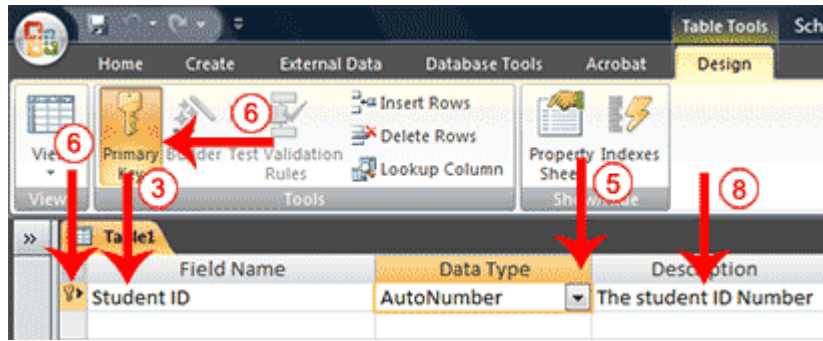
Table Tools Sch

Home Create External Data Database Tools Acrobat Design

View

Primary Key

Builder Test Validation Rules

Insert Rows

Delete Rows

Lookup Column

Tools

Property Sheet

Indexes

Show/Hide

6 6 3 5 8

Table1

| | Field Name | Data Type | Description |
|---|---|---|---|
| | Student ID | AutoNumber | The student ID Number |